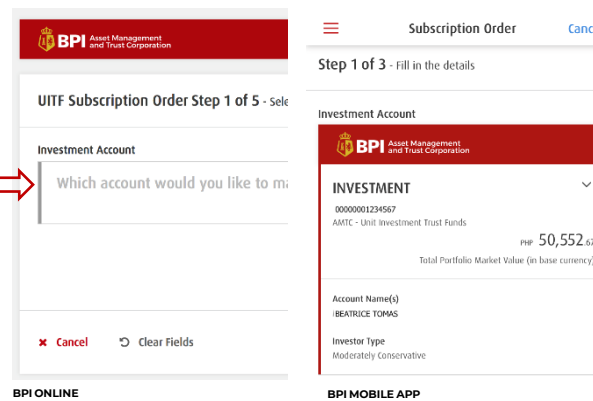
BPI Asset Management and Trust Corporation

UITF Subscription Order Step 1 of 5 - Sele

Investment Account

Which account would you like to ma

Cancel

Clear Fields

BPI ONLINE

Subscription Order

Canc

Step 1 of 3 - Fill in the details

Investment Account

BPI Asset Management and Trust Corporation

INVESTMENT

00000001234567

AMTC - Unit Investment Trust Funds

PHP 50,552.67

Total Portfolio Market Value (in base currency)

Account Name(s)

BEATRICE TOMAS

Investor Type

Moderately Conservative

BPI MOBILE APP